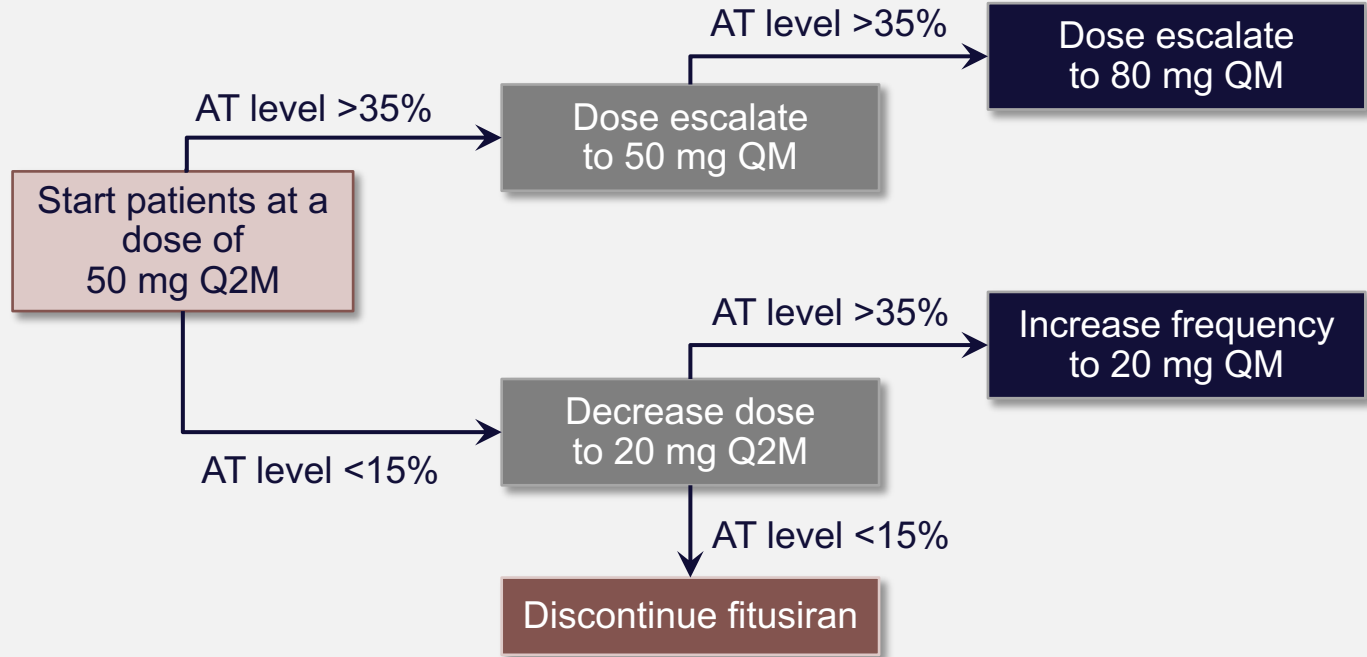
Start patients at a dose of 50 mg Q2M

AT level >35%

Dose escalate to 50 mg QM

AT level >35%

Dose escalate to 80 mg QM

AT level <15%

Decrease dose to 20 mg Q2M

AT level >35%

Increase frequency to 20 mg QM

AT level <15%

Discontinue fitusiran